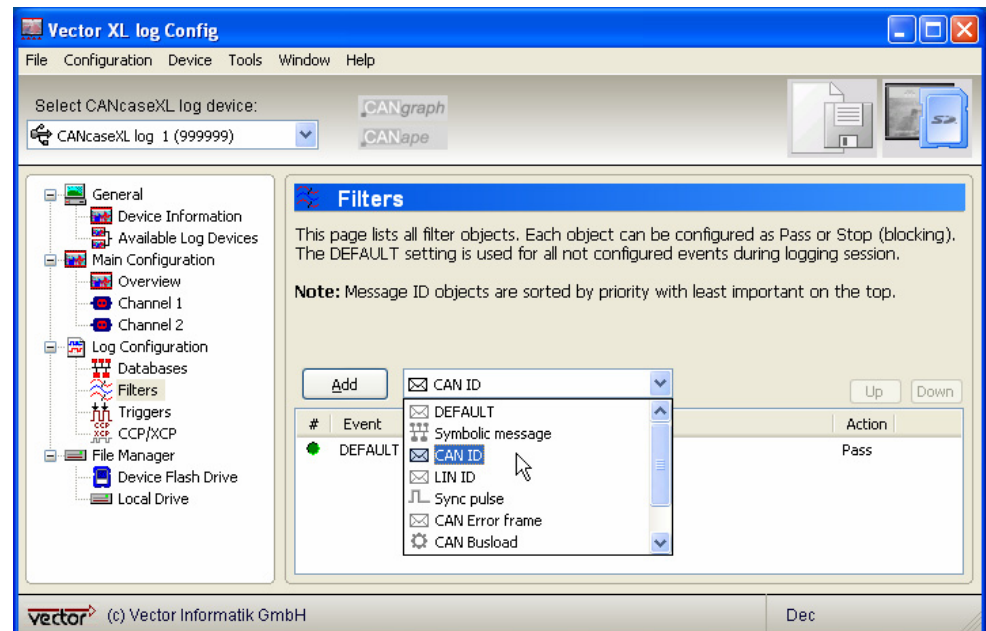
Vector XL log Config

File Configuration Device Tools Window Help

Select CANcaseXL log device:

CANcaseXL log 1 (999999)

CANgraph
CANape

General
Device Information
Available Log Devices
Main Configuration
Overview
Channel 1
Channel 2
Log Configuration
Databases
Filters
Triggers
CCP/XCP
File Manager
Device Flash Drive
Local Drive

Filters

This page lists all filter objects. Each object can be configured as Pass or Stop (blocking). The DEFAULT setting is used for all not configured events during logging session.

**Note:** Message ID objects are sorted by priority with least important on the top.

Add

CAN ID

Up Down

| # | Event | Action |
|---|---|---|
| | DEFAULT | Pass |

DEFAULT
Symbolic message
CAN ID
LIN ID
Sync pulse
CAN Error frame
CAN Busload

Vector (c) Vector Informatik GmbH

Dec